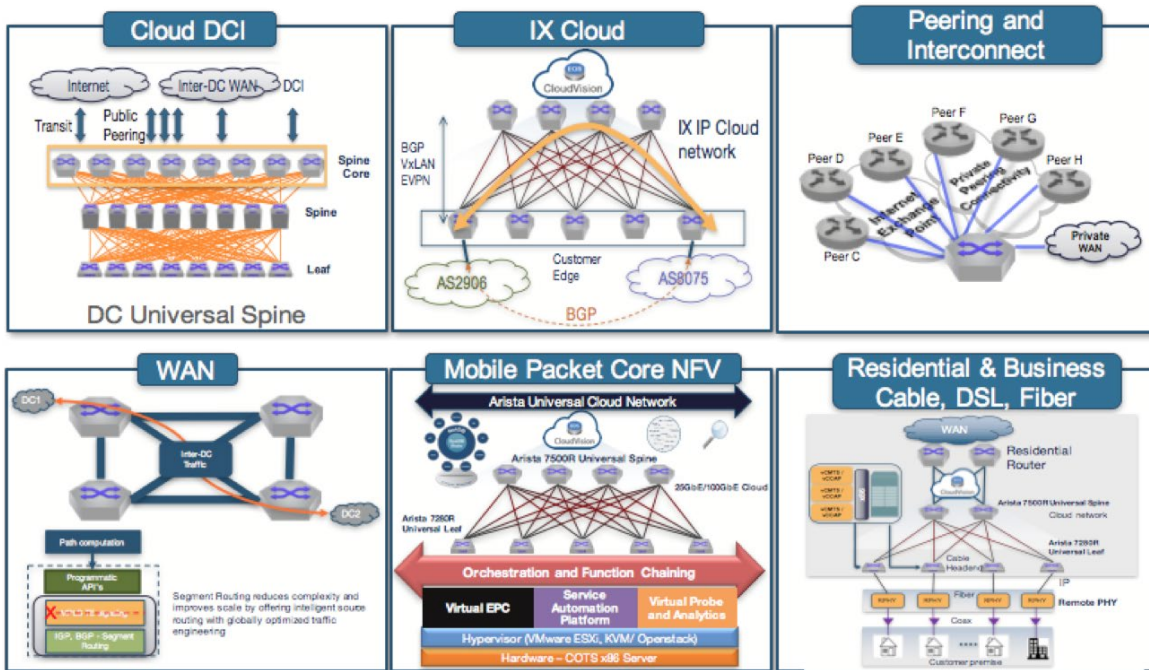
Cloud DCI

Internet
Inter-DC WAN
DCI
Transit
Public Peering
Spine Core
Spine
Leaf
DC Universal Spine

IX Cloud

EOS CloudVision
BGP VxLAN EVPN
IX IP Cloud network
Customer Edge
AS2906
AS8075
BGP

Peering and Interconnect

Peer F
Peer G
Peer E
Peer D
Peer H
Private Peering Connectivity
Internet Exchange Point
Peer C
Private WAN

WAN

DC1
Inter-DC Traffic
DC2
Path computation
Programmatic API's
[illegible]
IGP, BGP - Segment Routing
Segment Routing reduces complexity and improves scale by offering intelligent source routing with globally optimized traffic engineering

Mobile Packet Core NFV

Arista Universal Cloud Network
CloudVision
Arista 7500R Universal Spine
25GbE/100GbE Cloud
Arista 7280R Universal Leaf
Orchestration and Function Chaining
Virtual EPC
Service Automation Platform
Virtual Probe and Analytics
Hypervisor (VMware ESXi, KVM/ Openstack)
Hardware – COTS x86 Server

Residential & Business Cable, DSL, Fiber

WAN
Residential Router
vCMTS / vCCAP
vCMTS / vCCAP
vCMTS / vCCAP
CloudVision
Arista 7500R Universal Spine
Cloud network
Arista 7280R Universal Leaf
Cable Headend
IP
Fiber
RPHY
RPHY
RPHY
RPHY
Remote PHY
Coax
Customer premise